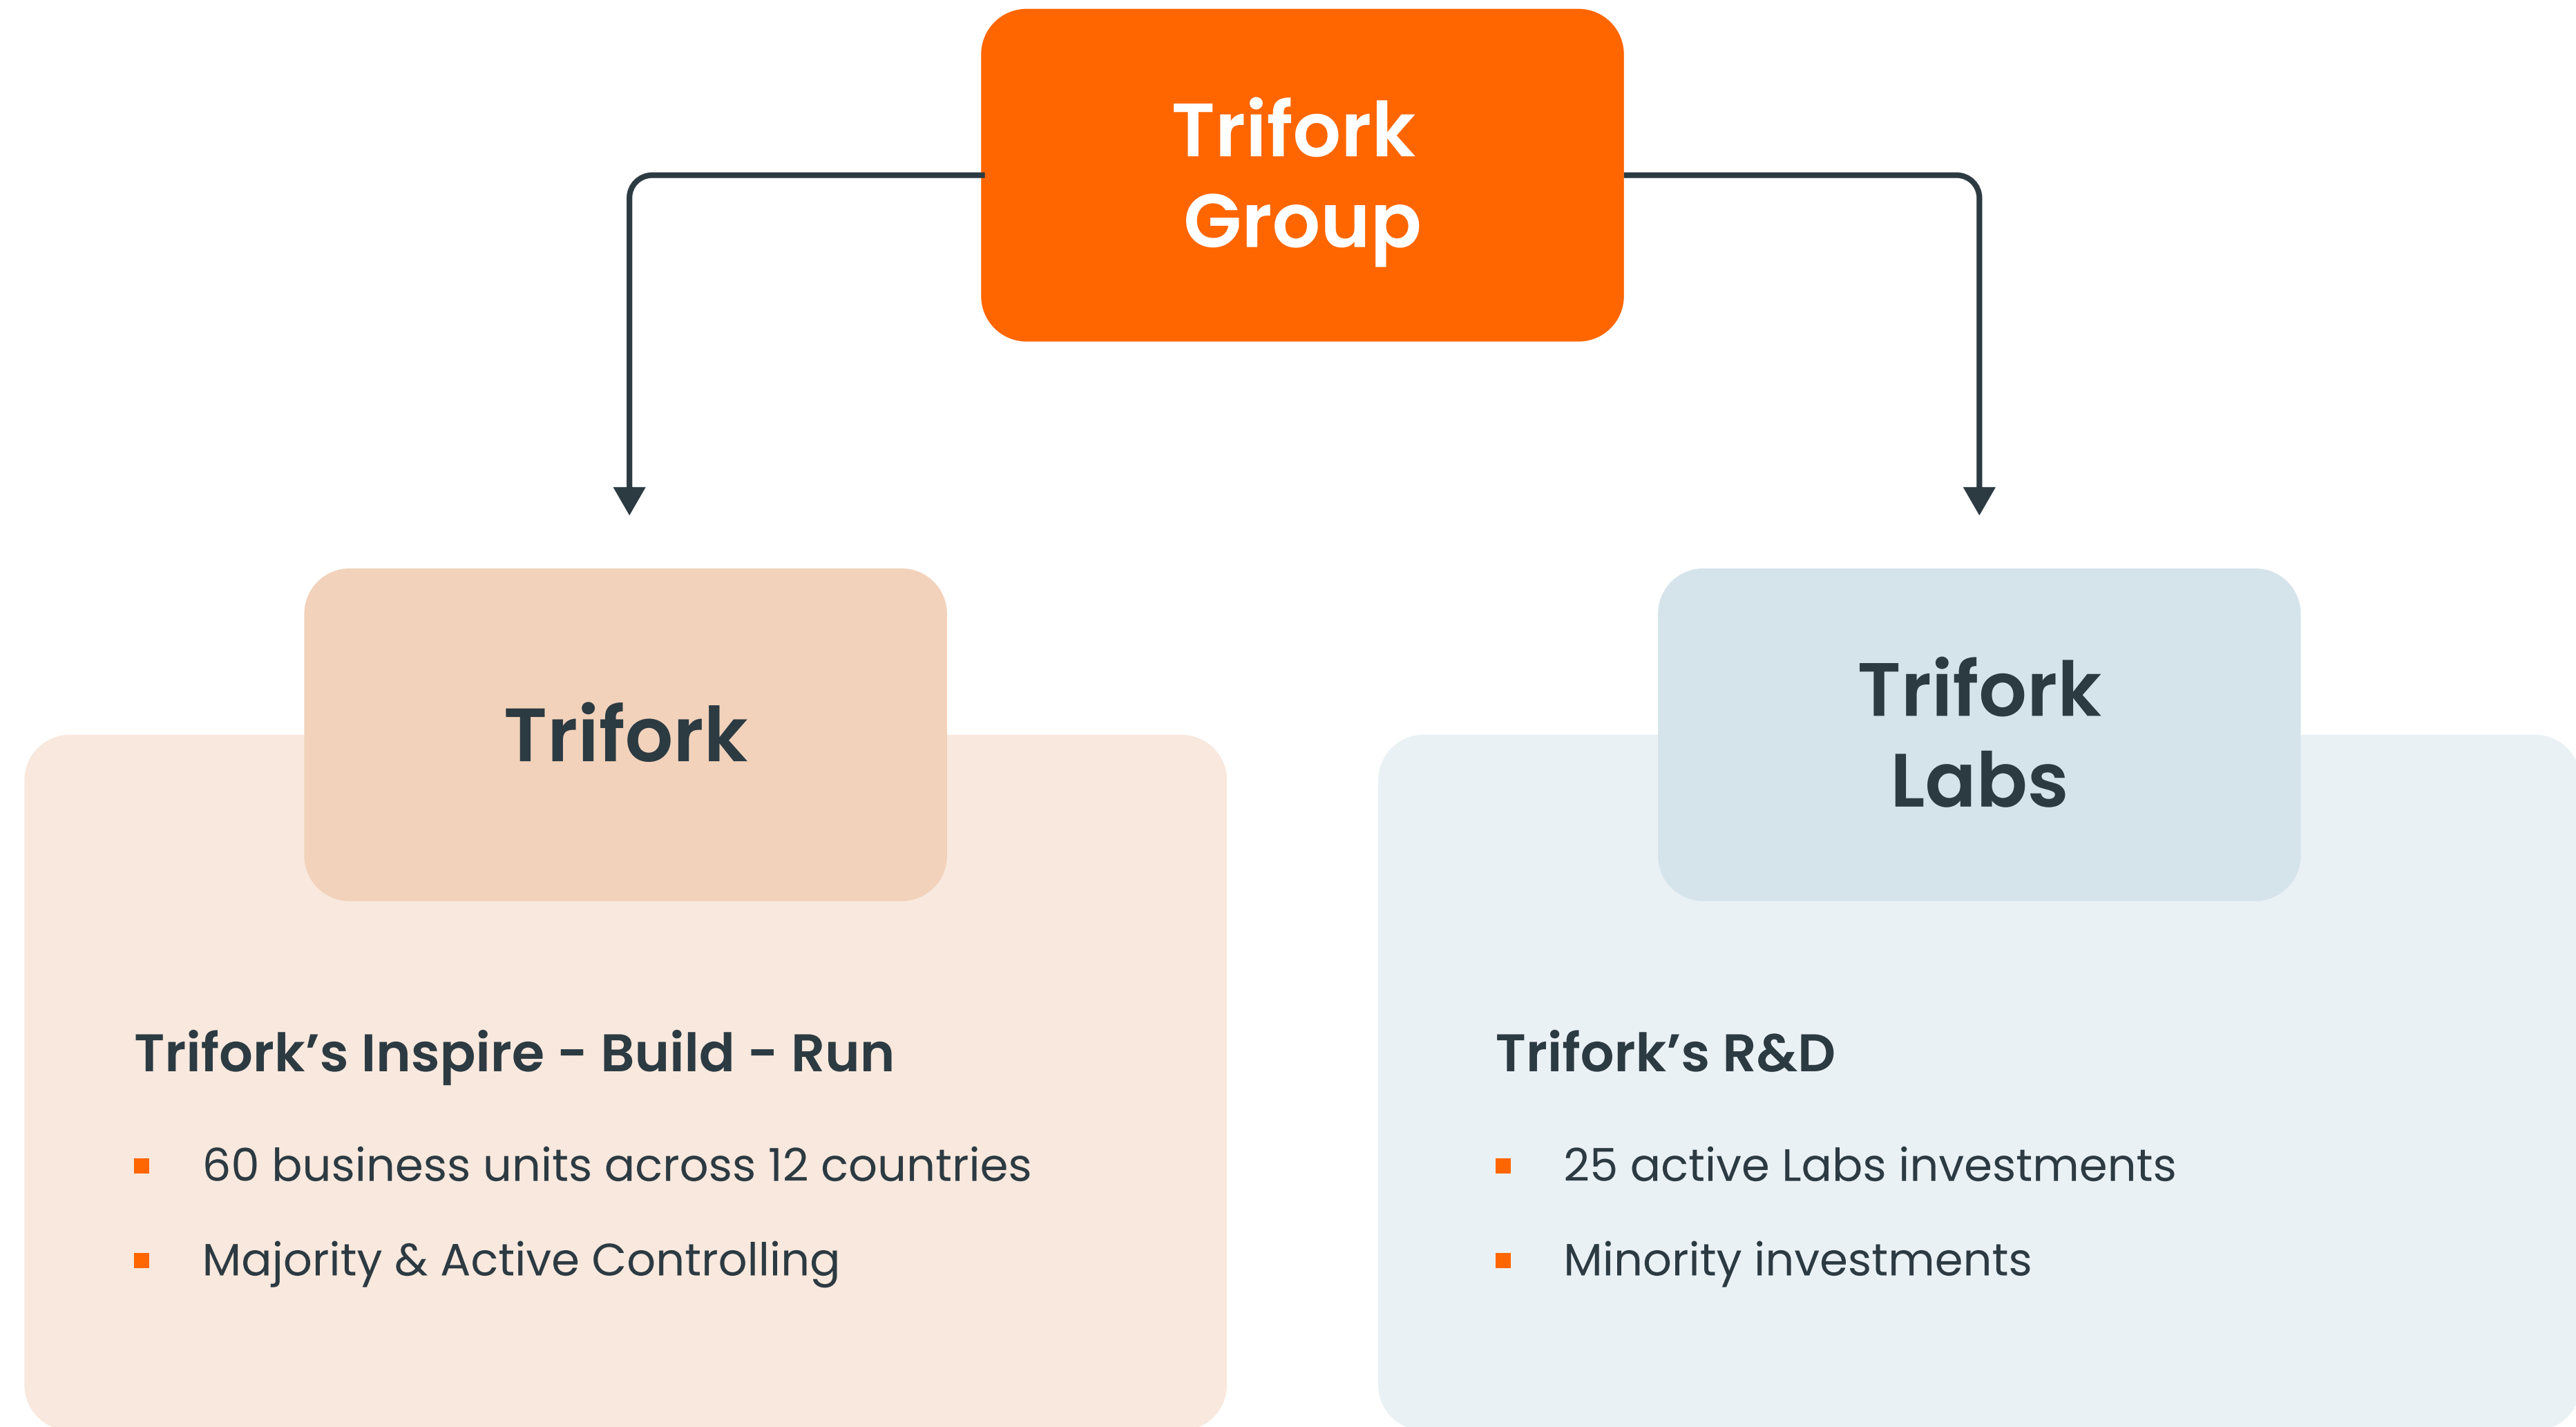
Trifork Group

Trifork

Trifork's Inspire - Build - Run

- 60 business units across 12 countries
- Majority & Active Controlling

Trifork Labs

Trifork's R&D

- 25 active Labs investments
- Minority investments